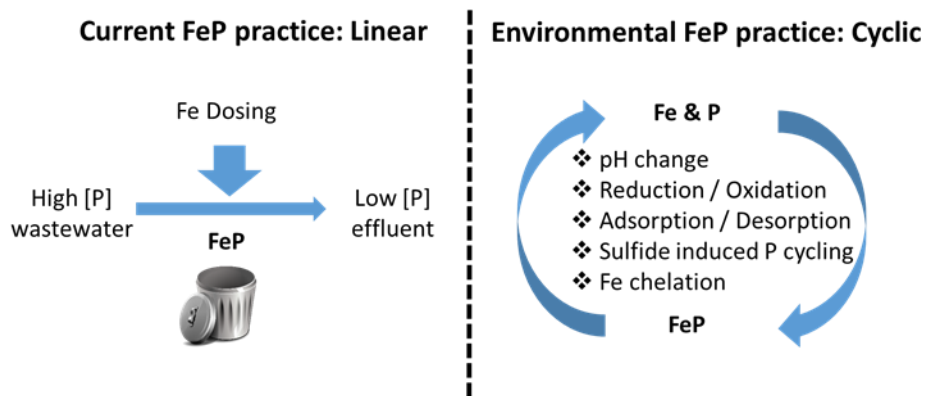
Current FeP practice: Linear

Fe Dosing

High [P] wastewater

FeP

Low [P] effluent

Environmental FeP practice: Cyclic

Fe & P

❖ pH change
❖ Reduction / Oxidation
❖ Adsorption / Desorption
❖ Sulfide induced P cycling
❖ Fe chelation

FeP